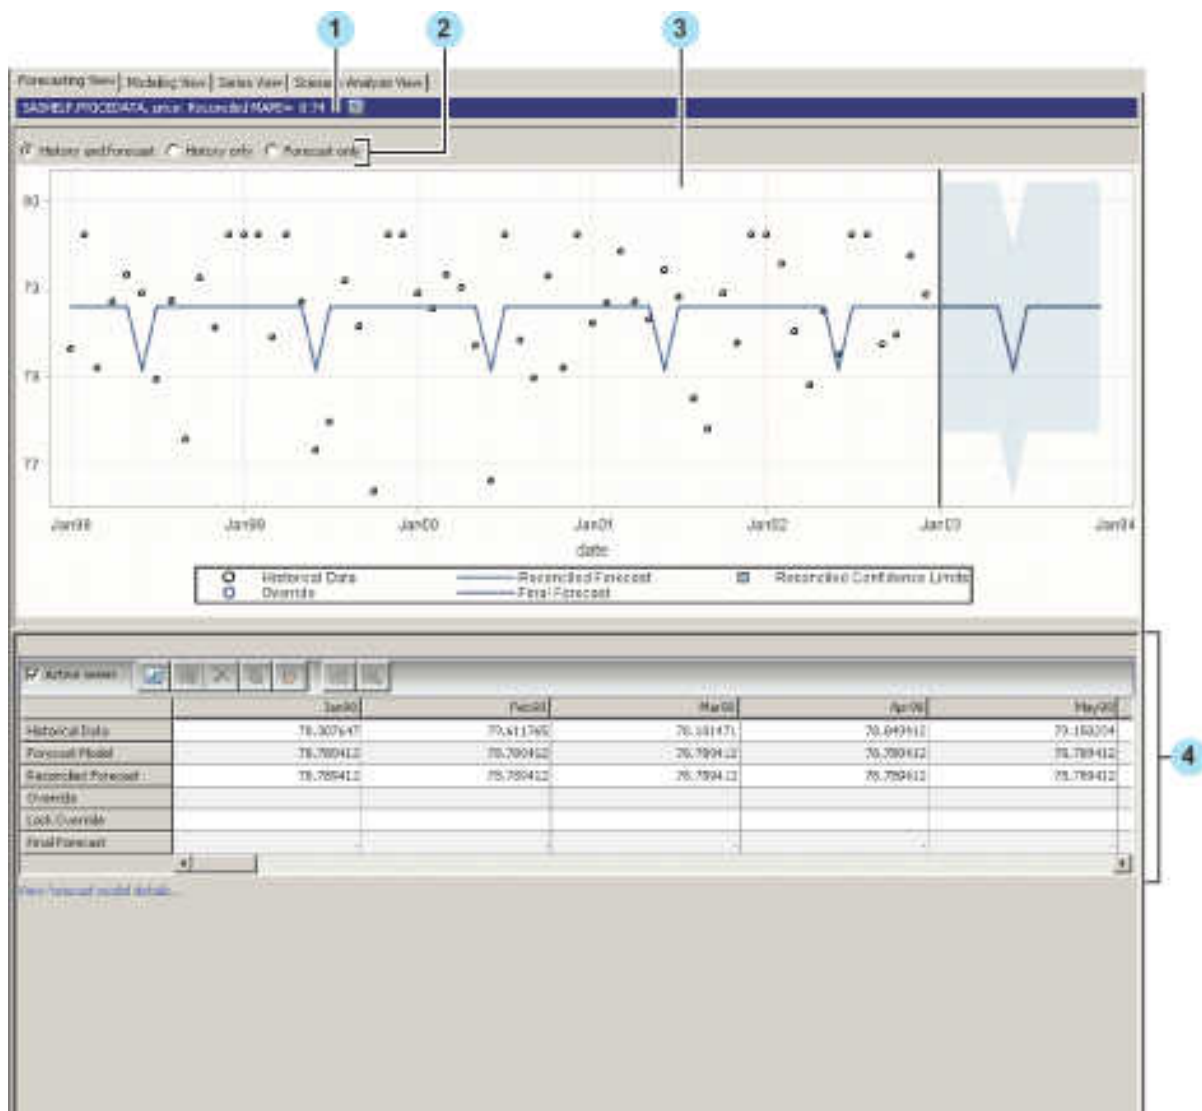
1
2
3

Forecasting View | Modeling View | Series View | Scenario Analysis View

SASHELP.PRICEDATA, price: Reconciled MAPE= 0.74

History and Forecast   History only   Forecast only

80
79
78
77

Jan98 Jan99 Jan00 Jan01 Jan02 Jan03 Jan04
date

Historical Data   Reconciled Forecast   Reconciled Confidence Limits
Override   Final Forecast

Actual series

| | Jan98 | Feb98 | Mar98 | Apr98 | May98 |
|---|---|---|---|---|---|
| Historical Data | 78.307647 | 79.611765 | 78.101471 | 78.849412 | 79.150204 |
| Forecast Model | 78.789412 | 78.789412 | 78.789412 | 78.789412 | 78.789412 |
| Reconciled Forecast | 78.789412 | 78.789412 | 78.789412 | 78.789412 | 78.789412 |
| Override | | | | | |
| Lock Override | | | | | |
| Final Forecast | | | | | |

View forecast model details...

4